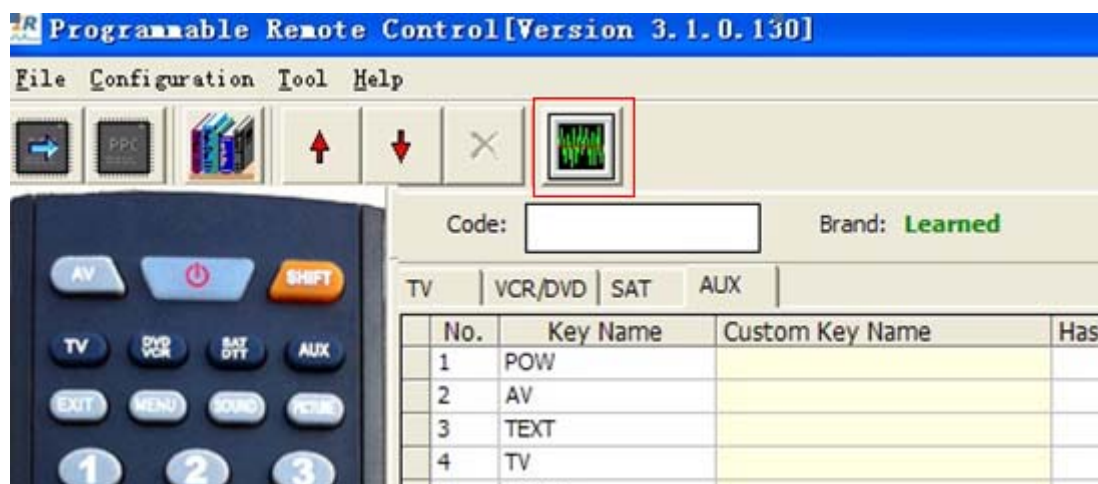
Programmable Remote Control[Version 3.1.0.130]

File Configuration Tool Help

PPC

Code:

Brand: Learned

TV | VCR/DVD | SAT | AUX

AV | SHIFT

TV | DVD VCR | SAT DTT | AUX

EXIT | MENU | SOUND | PICTURE

1 2 3

| | No. | Key Name | Custom Key Name | Has |
|---|---|---|---|---|
| | 1 | POW | | |
| | 2 | AV | | |
| | 3 | TEXT | | |
| | 4 | TV | | |